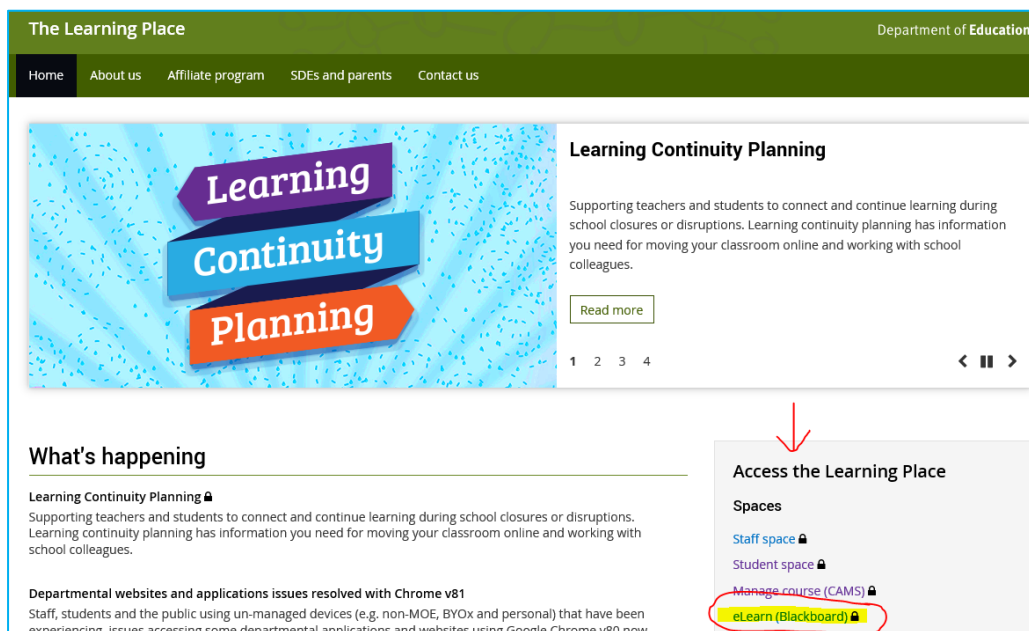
The Learning Place

Department of Education

Home About us Affiliate program SDEs and parents Contact us

Learning Continuity Planning

Learning Continuity Planning

Supporting teachers and students to connect and continue learning during school closures or disruptions. Learning continuity planning has information you need for moving your classroom online and working with school colleagues.

Read more

1 2 3 4

What's happening

Learning Continuity Planning

Supporting teachers and students to connect and continue learning during school closures or disruptions. Learning continuity planning has information you need for moving your classroom online and working with school colleagues.

Departmental websites and applications issues resolved with Chrome v81

Staff, students and the public using un-managed devices (e.g. non-MOE, BYOx and personal) that have been experiencing issues accessing some departmental applications and websites using Google Chrome v80 now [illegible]

Access the Learning Place

Spaces

Staff space

Student space

Manage course (CAMS)

eLearn (Blackboard)